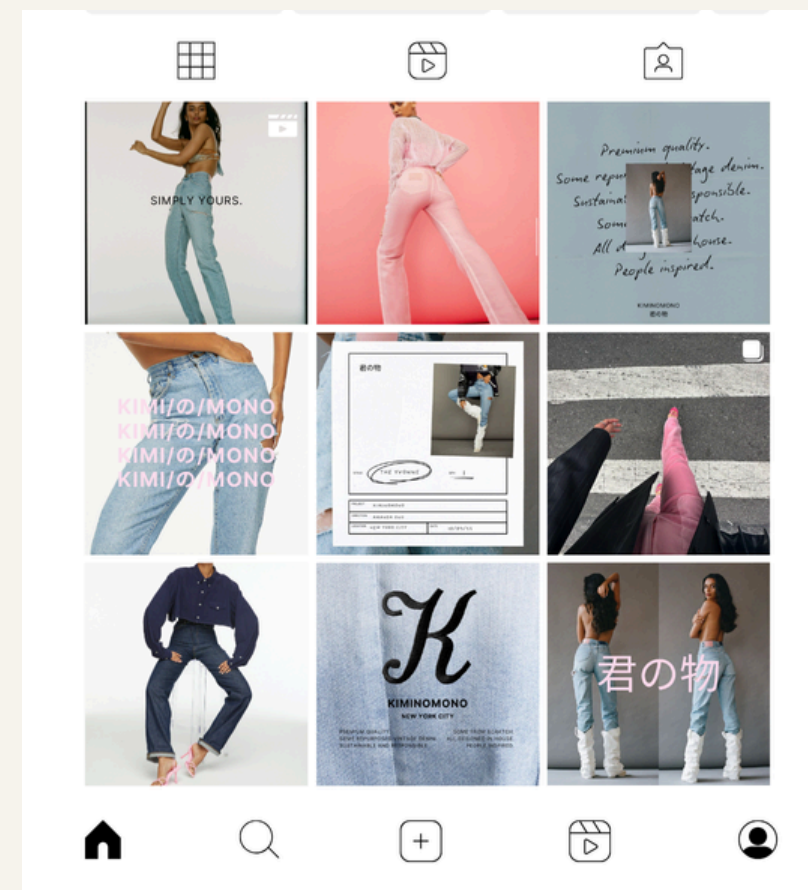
SIMPLY YOURS.

Premium quality.
Some repu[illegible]age denim.
Sustainal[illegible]sponsible.
Som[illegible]atch.
All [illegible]house.
People inspired.

KIMINOMONO
君の物

KIMI/の/MONO
KIMI/の/MONO
KIMI/の/MONO
KIMI/の/MONO

君の物
THE YVONNE
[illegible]

K
KIMINOMONO
NEW YORK CITY
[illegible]

君の物